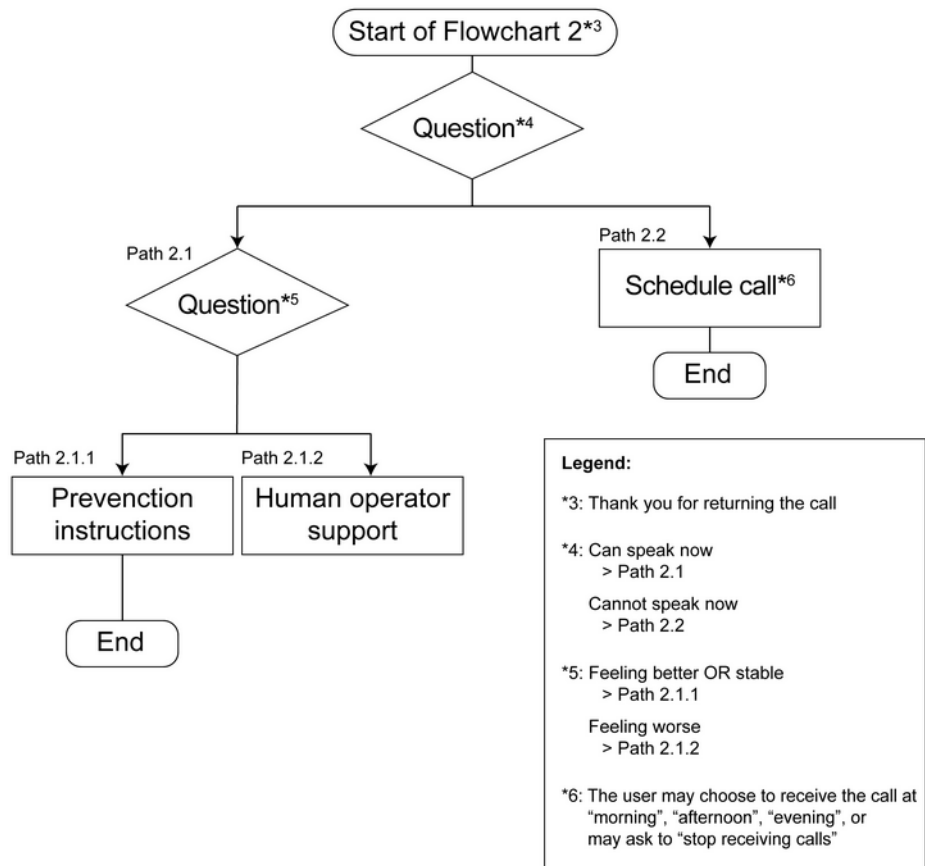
Start of Flowchart 2*3

Question*4

Path 2.1

Question*5

Path 2.2

Schedule call*6

End

Path 2.1.1

Prevencion instructions

Path 2.1.2

Human operator support

End

Legend:

*3: Thank you for returning the call

*4: Can speak now
> Path 2.1

Cannot speak now
> Path 2.2

*5: Feeling better OR stable
> Path 2.1.1

Feeling worse
> Path 2.1.2

*6: The user may choose to receive the call at "morning", "afternoon", "evening", or may ask to "stop receiving calls"